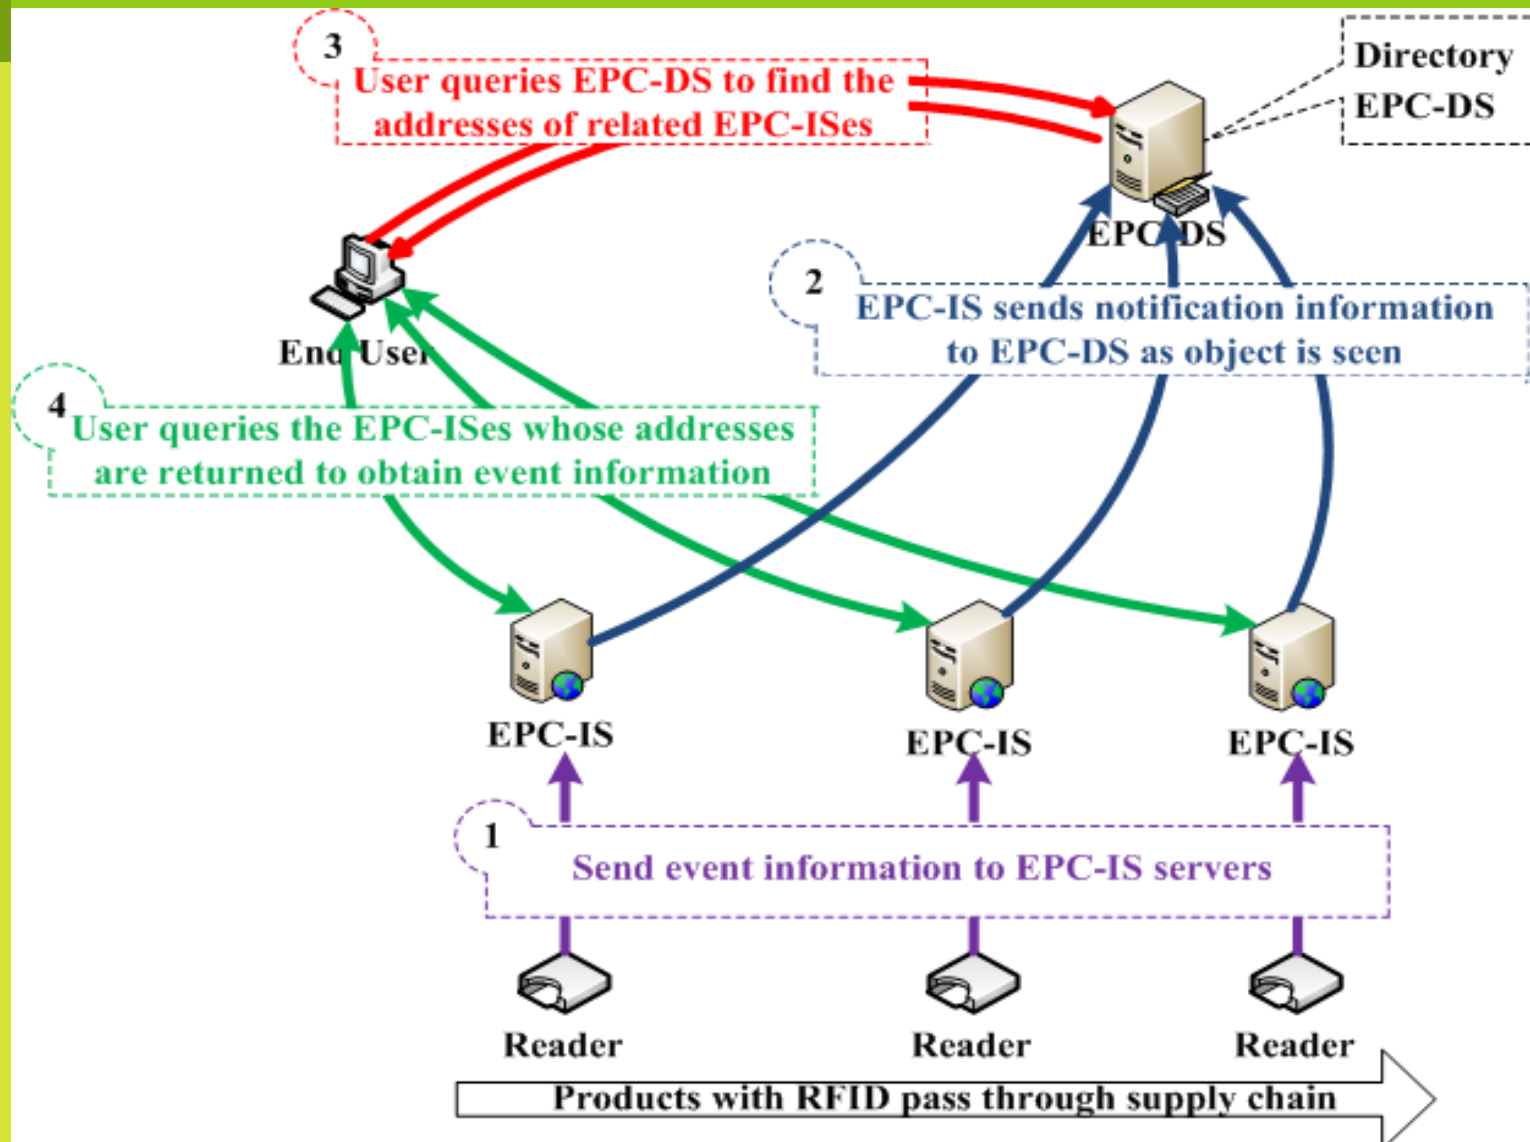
3
User queries EPC-DS to find the addresses of related EPC-ISes

Directory
EPC-DS

EPC-DS

End User

2
EPC-IS sends notification information to EPC-DS as object is seen

4
User queries the EPC-ISes whose addresses are returned to obtain event information

EPC-IS

EPC-IS

EPC-IS

1
Send event information to EPC-IS servers

Reader

Reader

Reader

Products with RFID pass through supply chain